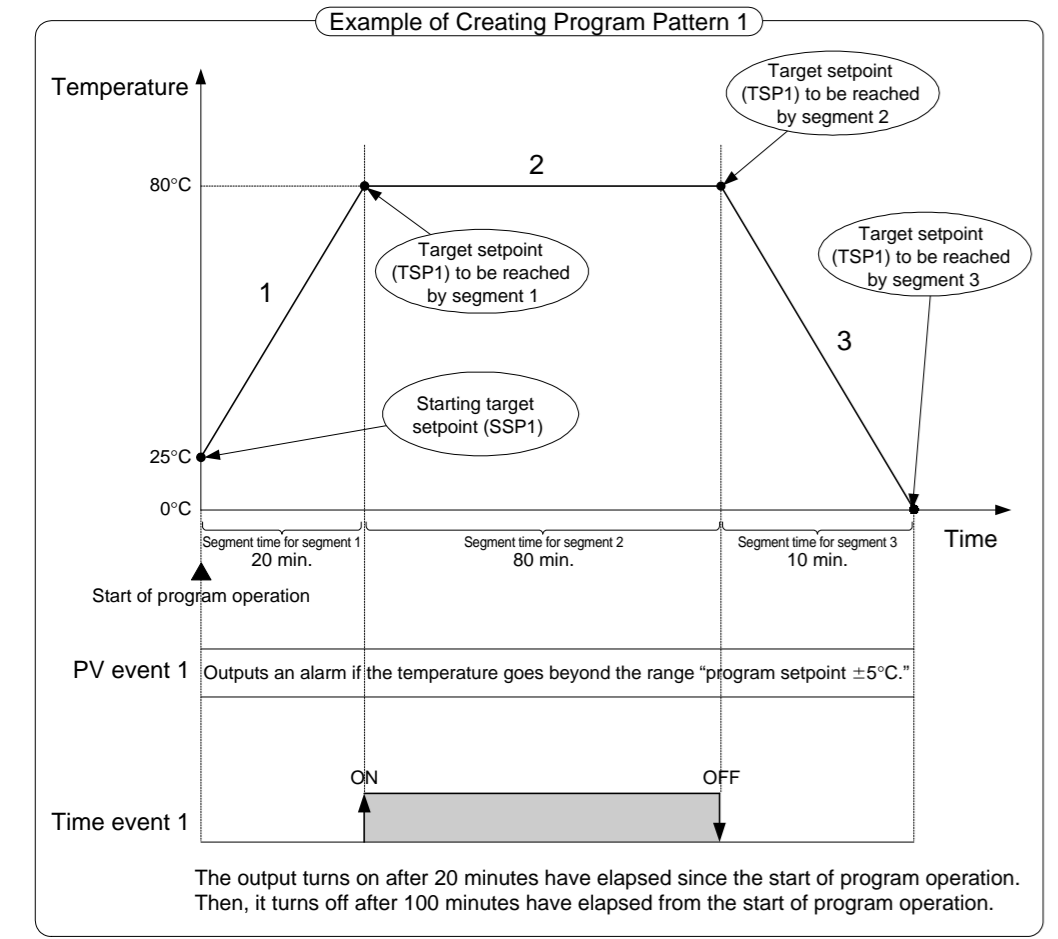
Example of Creating Program Pattern 1

Temperature

Target setpoint (TSP1) to be reached by segment 2

80°C

2

Target setpoint (TSP1) to be reached by segment 1

1

Target setpoint (TSP1) to be reached by segment 3

3

Starting target setpoint (SSP1)

25°C

0°C

Time

Segment time for segment 1
20 min.

Segment time for segment 2
80 min.

Segment time for segment 3
10 min.

Start of program operation

PV event 1

Outputs an alarm if the temperature goes beyond the range “program setpoint $\pm$5°C.”

ON

OFF

Time event 1

The output turns on after 20 minutes have elapsed since the start of program operation. Then, it turns off after 100 minutes have elapsed from the start of program operation.